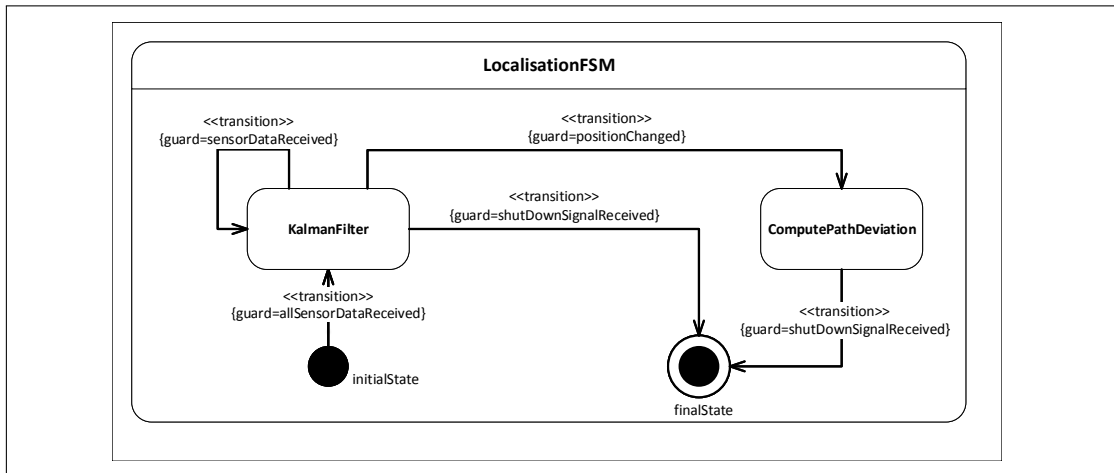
LocalisationFSM

<<transition>>
{guard=sensorDataReceived}

<<transition>>
{guard=positionChanged}

<<transition>>
{guard=shutDownSignalReceived}

KalmanFilter

ComputePathDeviation

<<transition>>
{guard=allSensorDataReceived}

<<transition>>
{guard=shutDownSignalReceived}

initialState

finalState